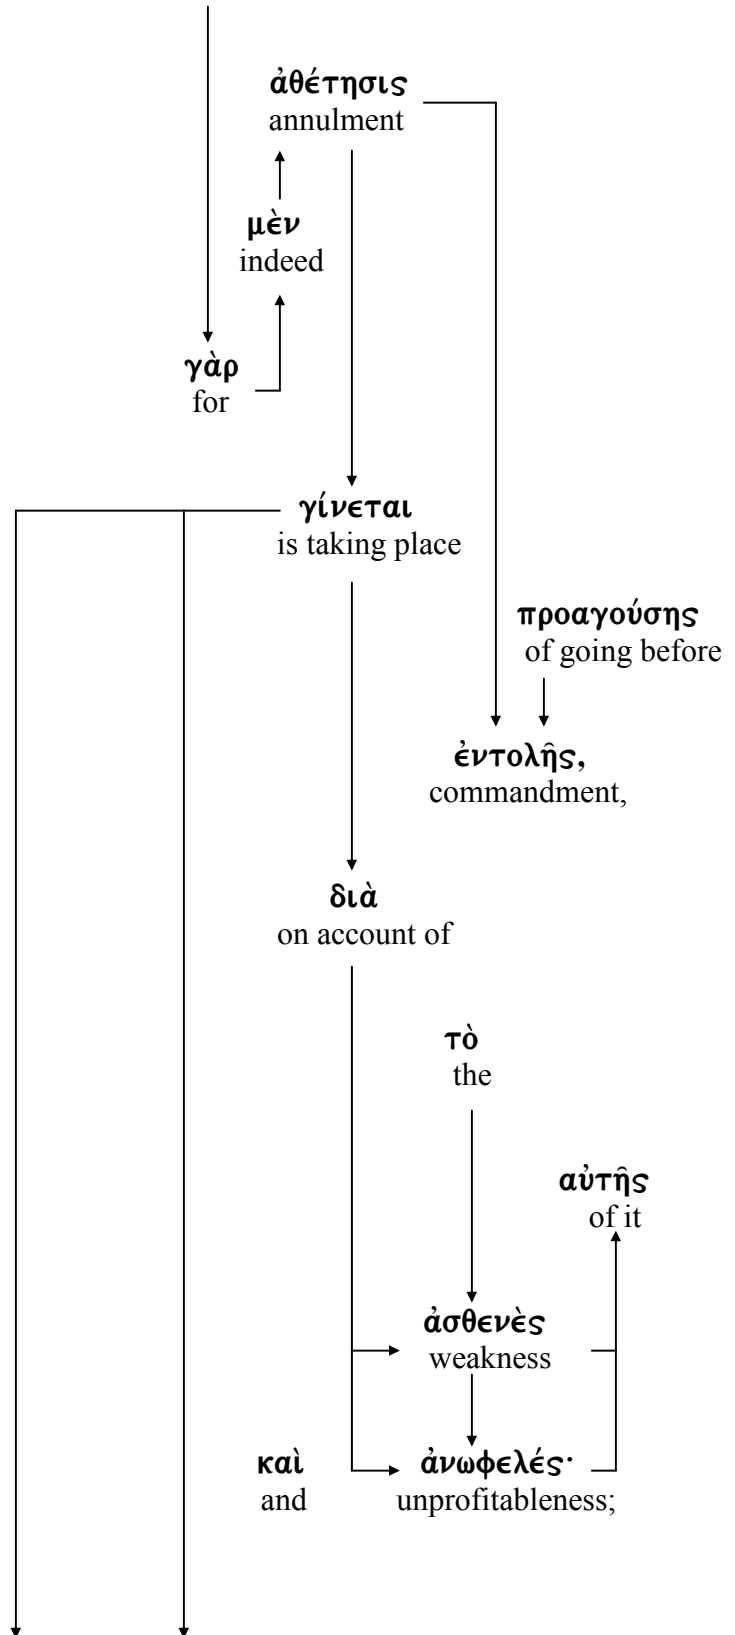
ἀθέτησις
annulment

μὲν
indeed

γὰρ
for

γίνεται
is taking place

προαγούσης
of going before

ἐντολῆς,
commandment,

διὰ
on account of

τὸ
the

αὐτῆς
of it

ἀσθενὲς
weakness

καὶ
and

ἀνωφελές·
unprofitableness;